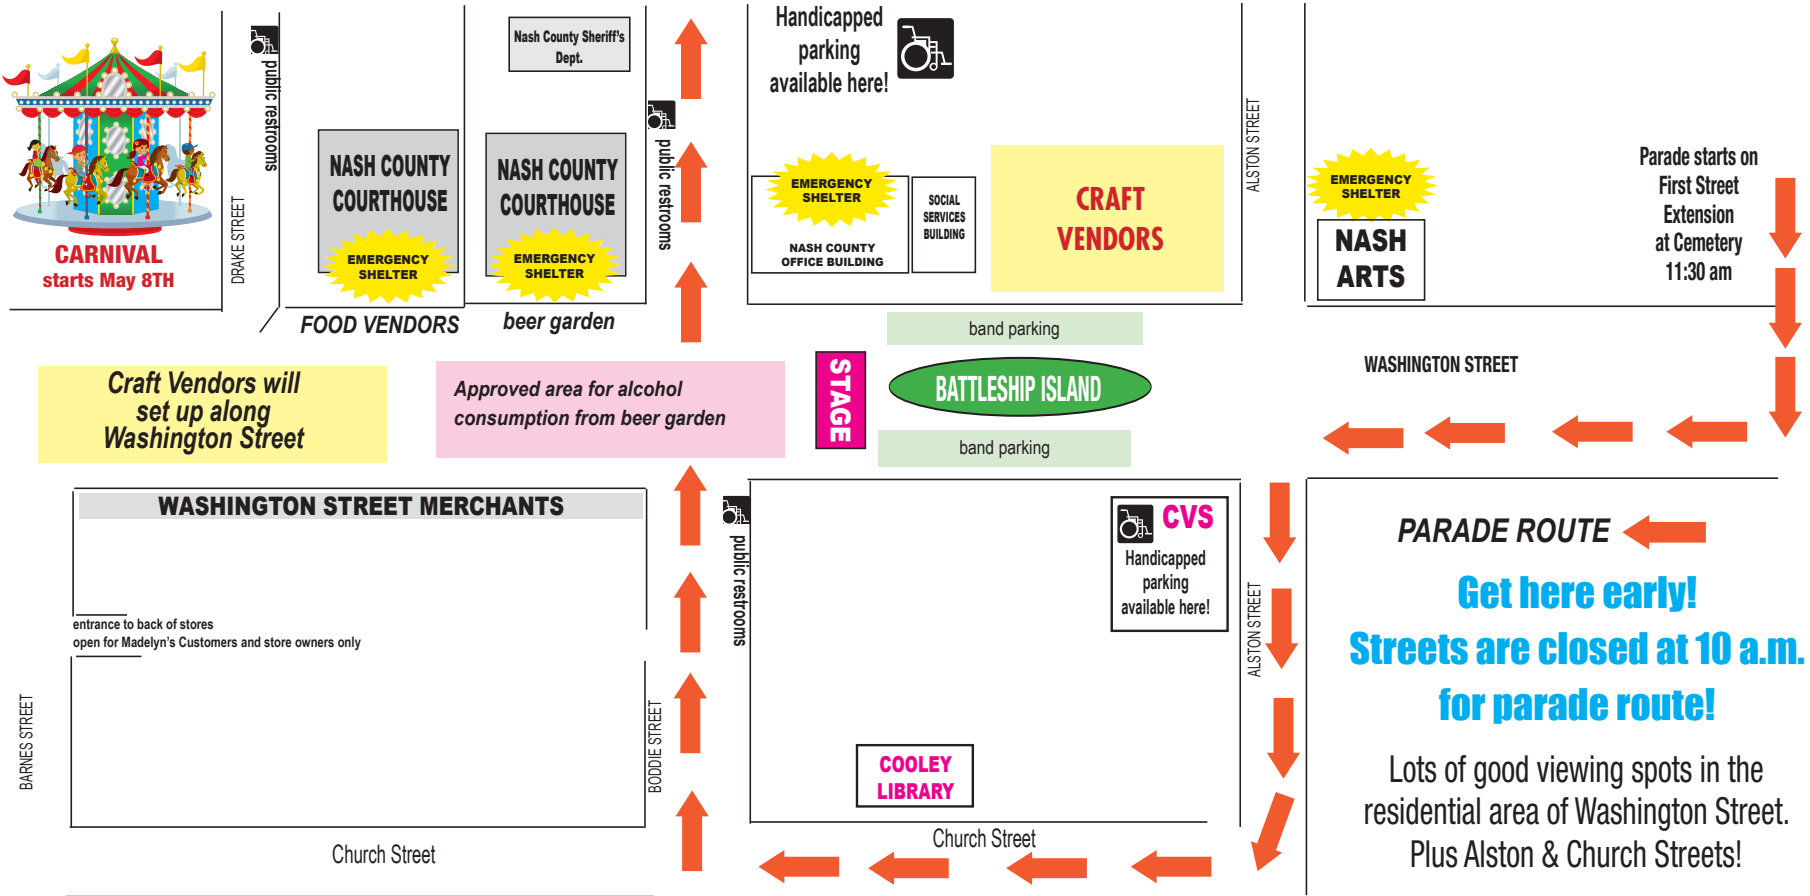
CARNIVAL
starts May 8TH

DRAKE STREET

public restrooms

NASH COUNTY COURTHOUSE
EMERGENCY SHELTER

FOOD VENDORS

Nash County Sheriff's Dept.

NASH COUNTY COURTHOUSE
EMERGENCY SHELTER

beer garden

public restrooms

Handicapped parking available here!

EMERGENCY SHELTER
NASH COUNTY OFFICE BUILDING

SOCIAL SERVICES BUILDING

CRAFT VENDORS

ALSTON STREET

EMERGENCY SHELTER
NASH ARTS

Parade starts on First Street Extension at Cemetery 11:30 am

band parking

WASHINGTON STREET

Craft Vendors will set up along Washington Street

Approved area for alcohol consumption from beer garden

STAGE

BATTLESHIP ISLAND

band parking

WASHINGTON STREET MERCHANTS

entrance to back of stores
open for Madelyn's Customers and store owners only

public restrooms

CVS
Handicapped parking available here!

ALSTON STREET

PARADE ROUTE

Get here early!
Streets are closed at 10 a.m. for parade route!

Lots of good viewing spots in the residential area of Washington Street. Plus Alston & Church Streets!

BARNES STREET

BODDIE STREET

COOLEY LIBRARY

Church Street

Church Street